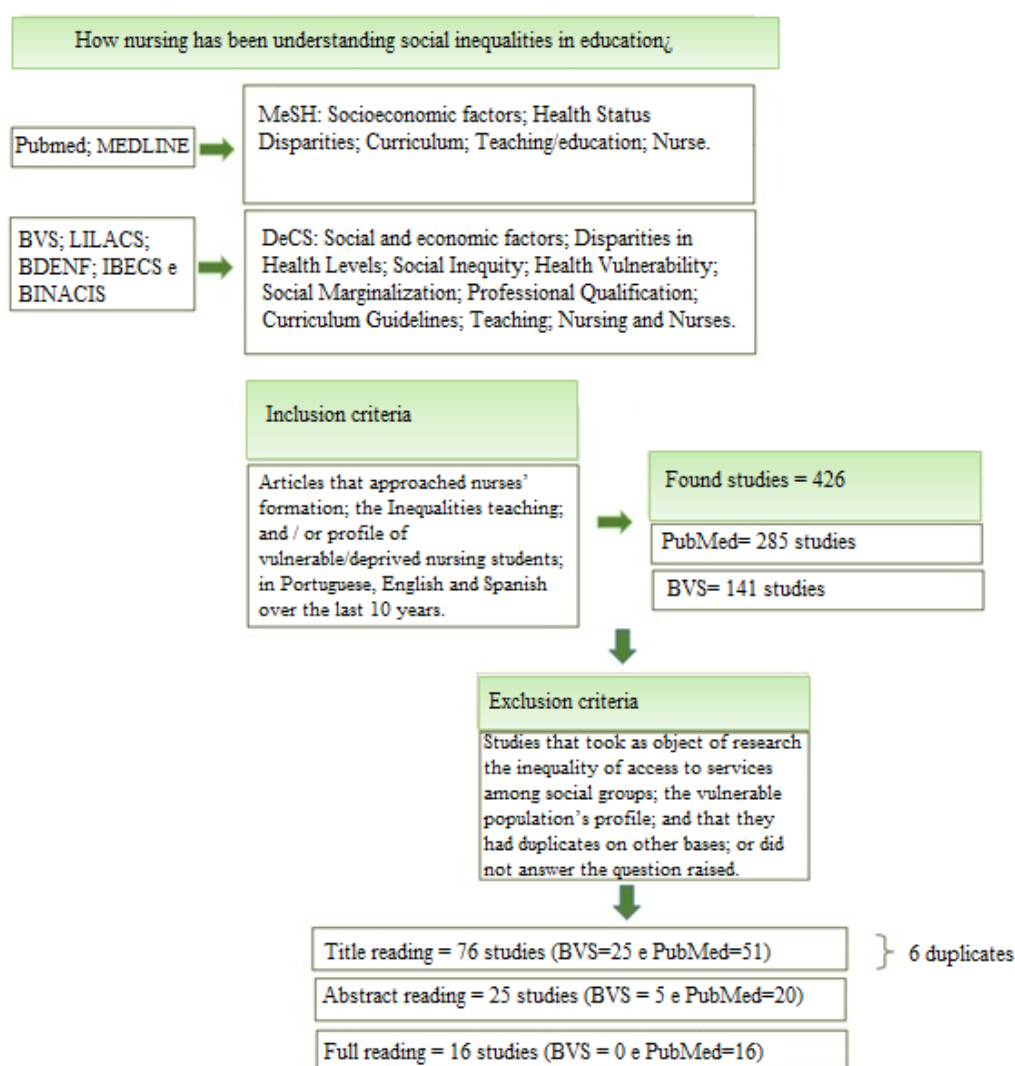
How nursing has been understanding social inequalities in education¿

Pubmed; MEDLINE

MeSH: Socioeconomic factors; Health Status Disparities; Curriculum; Teaching/education; Nurse.

BVS; LILACS; BDENF; IBECS e BINACIS

DeCS: Social and economic factors; Disparities in Health Levels; Social Inequity; Health Vulnerability; Social Marginalization; Professional Qualification; Curriculum Guidelines; Teaching; Nursing and Nurses.

Inclusion criteria

Articles that approached nurses' formation; the Inequalities teaching; and / or profile of vulnerable/deprived nursing students; in Portuguese, English and Spanish over the last 10 years.

Found studies = 426

PubMed= 285 studies

BVS= 141 studies

Exclusion criteria

Studies that took as object of research the inequality of access to services among social groups; the vulnerable population's profile; and that they had duplicates on other bases; or did not answer the question raised.

Title reading = 76 studies (BVS=25 e PubMed=51)

6 duplicates

Abstract reading = 25 studies (BVS = 5 e PubMed=20)

Full reading = 16 studies (BVS = 0 e PubMed=16)